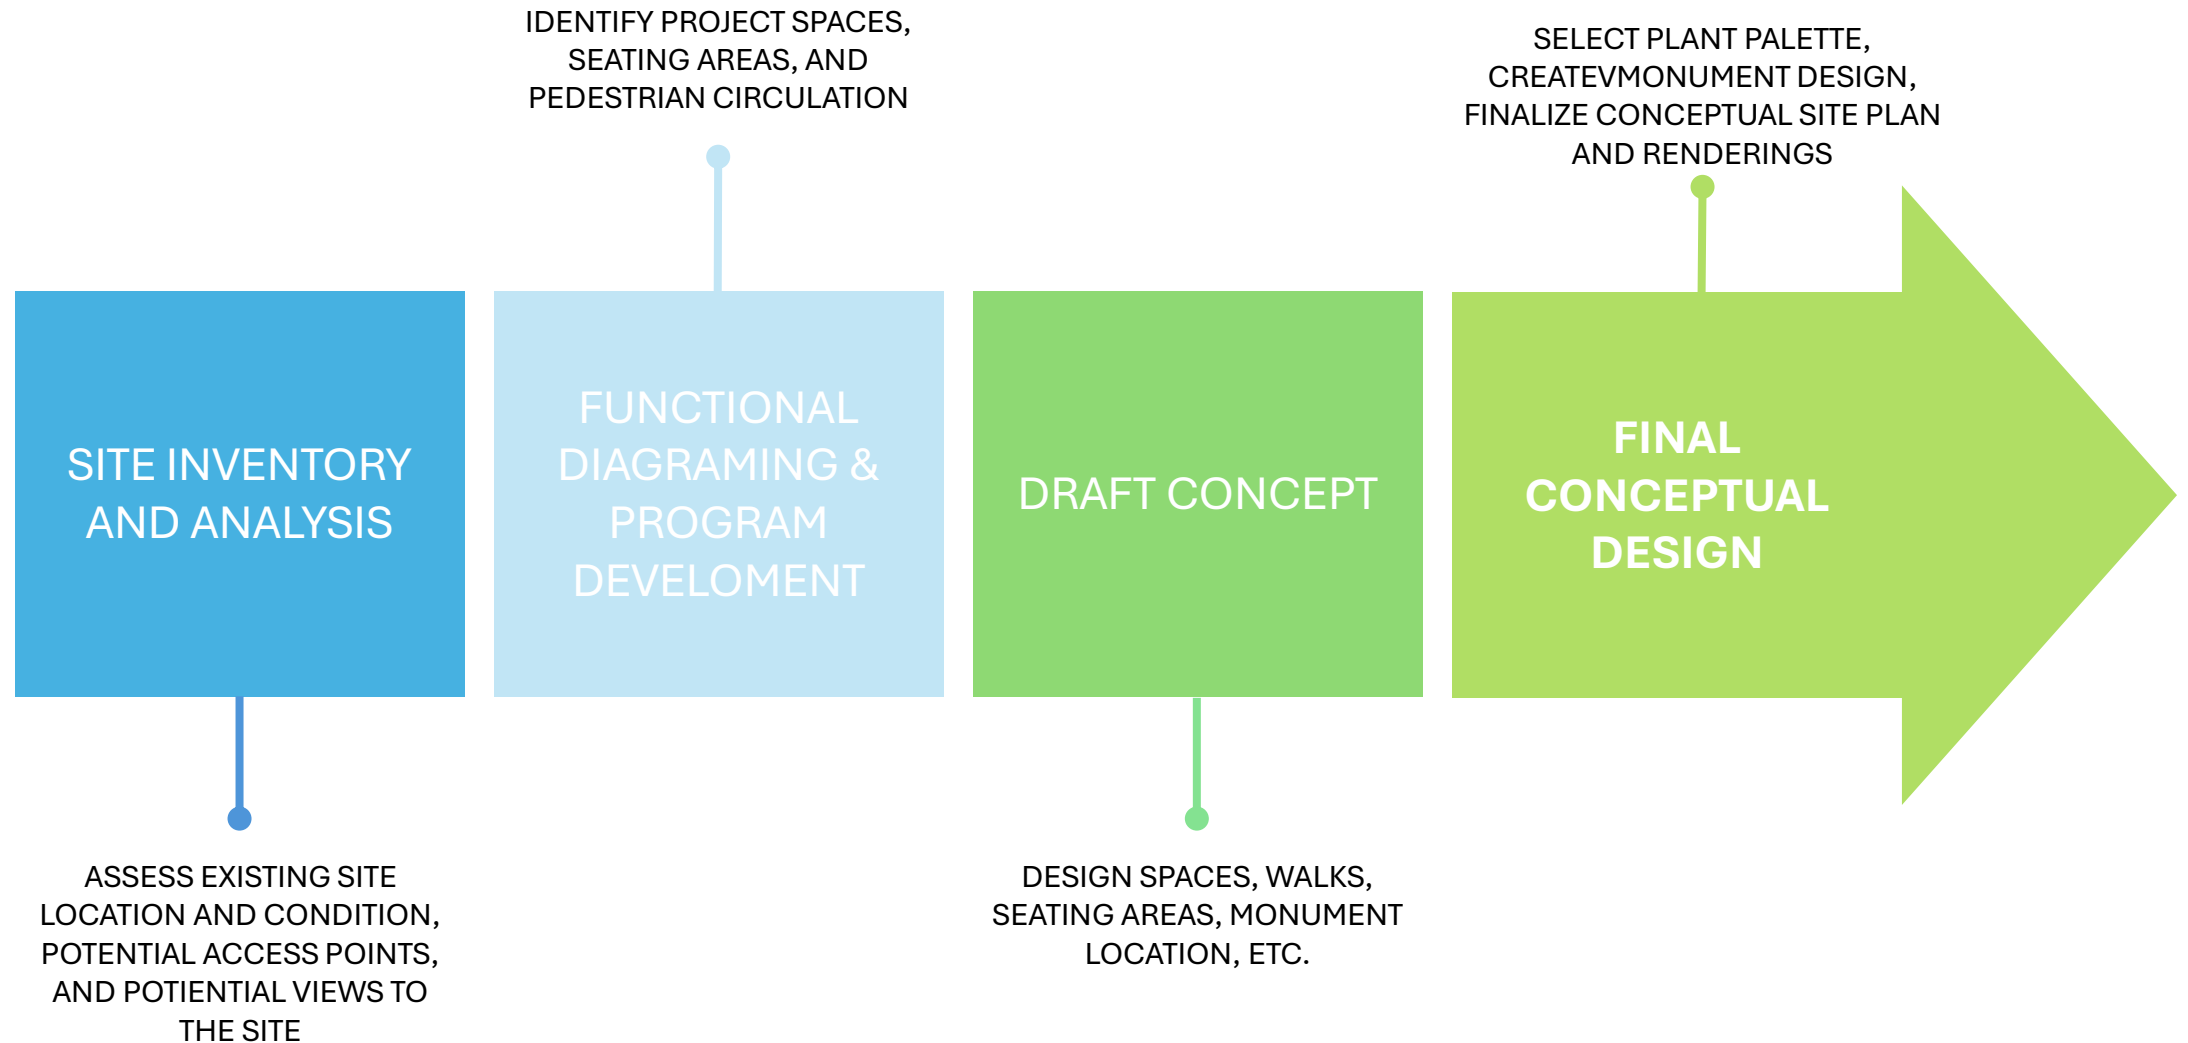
IDENTIFY PROJECT SPACES, SEATING AREAS, AND PEDESTRIAN CIRCULATION

SELECT PLANT PALETTE, CREATEVMONUMENT DESIGN, FINALIZE CONCEPTUAL SITE PLAN AND RENDERINGS

SITE INVENTORY AND ANALYSIS

FUNCTIONAL DIAGRAMING & PROGRAM DEVELOMENT

DRAFT CONCEPT

FINAL CONCEPTUAL DESIGN

ASSESS EXISTING SITE LOCATION AND CONDITION, POTENTIAL ACCESS POINTS, AND POTIENTIAL VIEWS TO THE SITE

DESIGN SPACES, WALKS, SEATING AREAS, MONUMENT LOCATION, ETC.